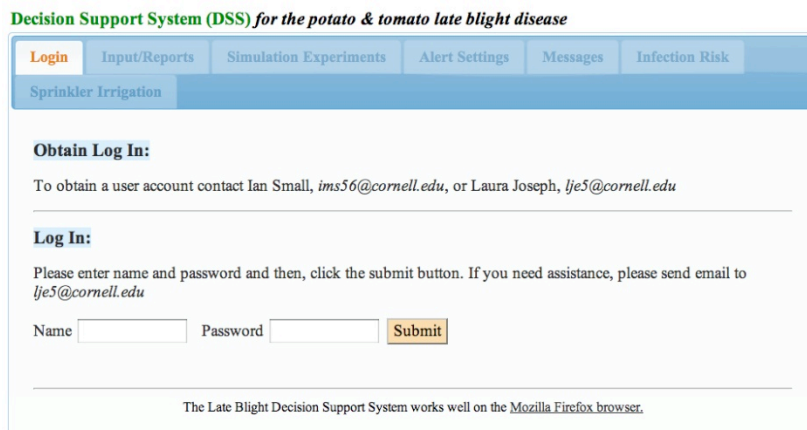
Decision Support System (DSS) *for the potato & tomato late blight disease*

Login | Input/Reports | Simulation Experiments | Alert Settings | Messages | Infection Risk | Sprinkler Irrigation

**Obtain Log In:**

To obtain a user account contact Ian Small, *ims56@cornell.edu*, or Laura Joseph, *lje5@cornell.edu*

**Log In:**

Please enter name and password and then, click the submit button. If you need assistance, please send email to *lje5@cornell.edu*

Name Password Submit

The Late Blight Decision Support System works well on the Mozilla Firefox browser.